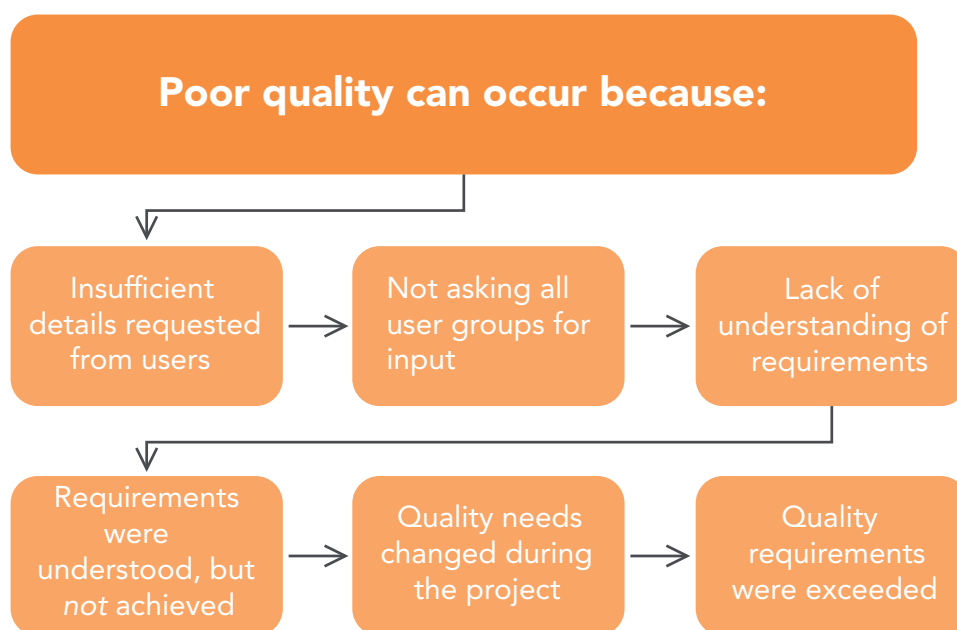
Poor quality can occur because:

Insufficient details requested from users

Not asking all user groups for input

Lack of understanding of requirements

Requirements were understood, but *not* achieved

Quality needs changed during the project

Quality requirements were exceeded